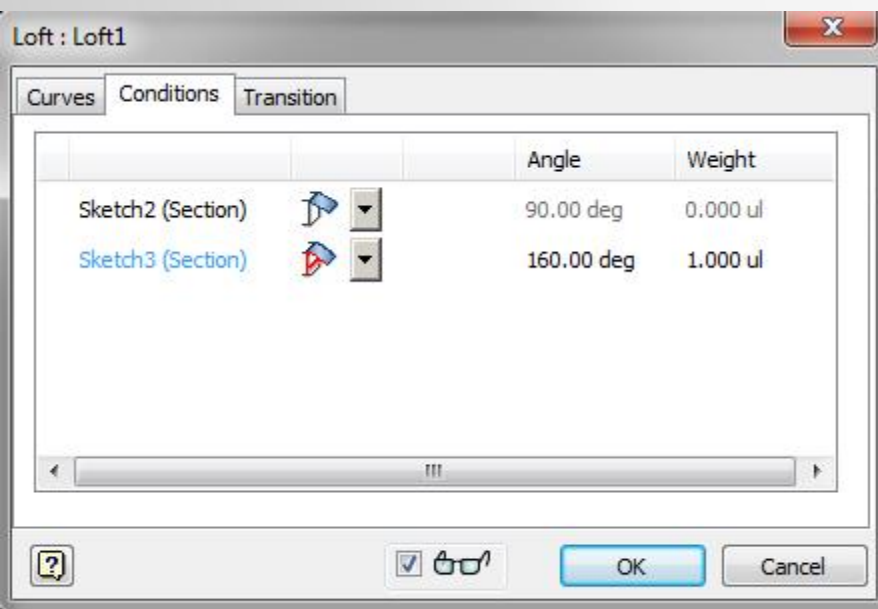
Loft : Loft1

Curves | Conditions | Transition

| | | | Angle | Weight |
|---|---|---|---|---|
| Sketch2 (Section) | | | 90.00 deg | 0.000 ul |
| Sketch3 (Section) | | | 160.00 deg | 1.000 ul |

III

OK
Cancel